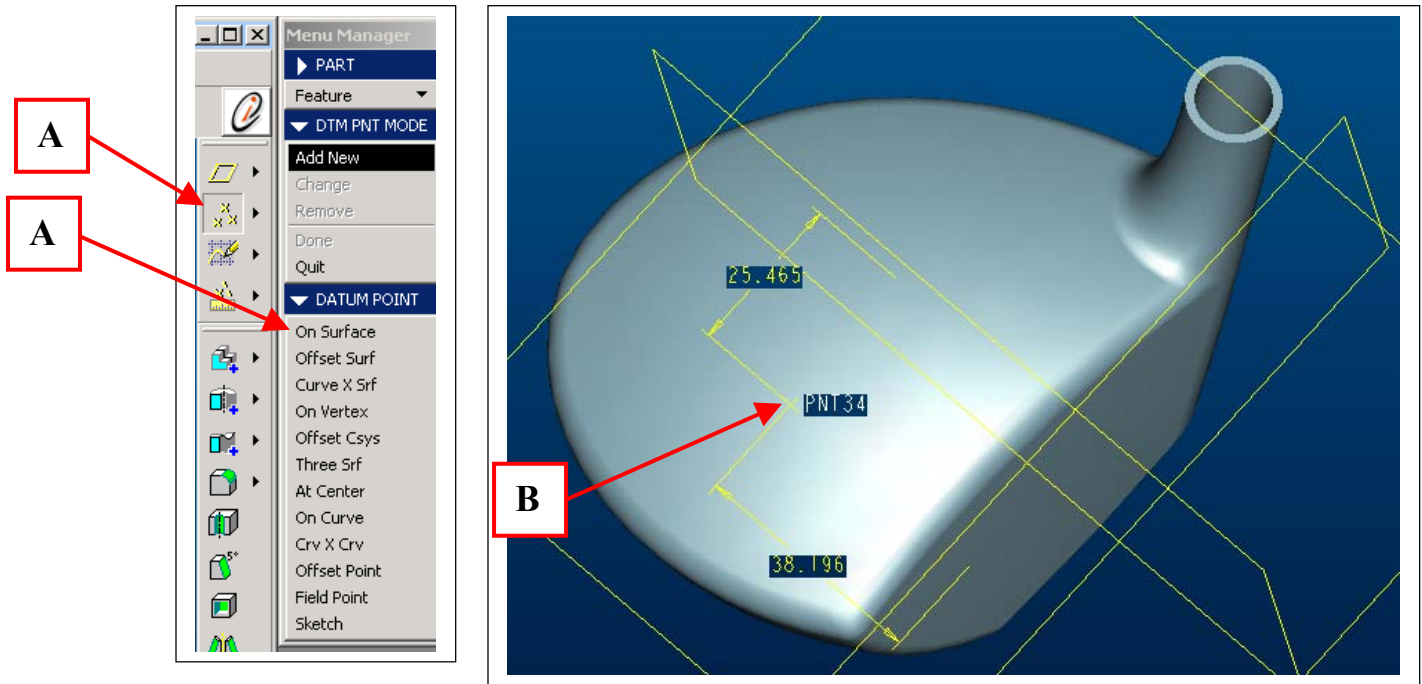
A

A

Menu Manager
PART
Feature
DTM PNT MODE
Add New
Change
Remove
Done
Quit
DATUM POINT
On Surface
Offset Surf
Curve X Srf
On Vertex
Offset Csys
Three Srf
At Center
On Curve
Crv X Crv
Offset Point
Field Point
Sketch

25.465
PNT34
B
38.196